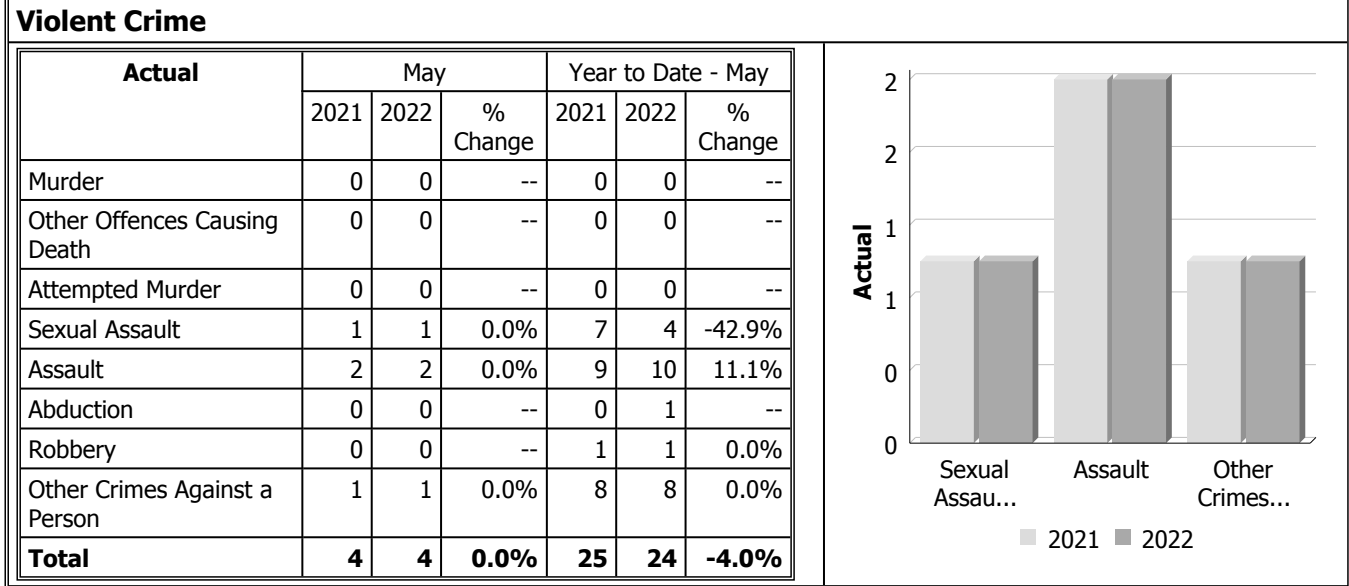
**Violent Crime**

| **Actual** | May 2021 | May 2022 | May % Change | Year to Date - May 2021 | Year to Date - May 2022 | Year to Date - May % Change |
|---|---|---|---|---|---|---|
| Murder | 0 | 0 | -- | 0 | 0 | -- |
| Other Offences Causing Death | 0 | 0 | -- | 0 | 0 | -- |
| Attempted Murder | 0 | 0 | -- | 0 | 0 | -- |
| Sexual Assault | 1 | 1 | 0.0% | 7 | 4 | -42.9% |
| Assault | 2 | 2 | 0.0% | 9 | 10 | 11.1% |
| Abduction | 0 | 0 | -- | 0 | 1 | -- |
| Robbery | 0 | 0 | -- | 1 | 1 | 0.0% |
| Other Crimes Against a Person | 1 | 1 | 0.0% | 8 | 8 | 0.0% |
| **Total** | **4** | **4** | **0.0%** | **25** | **24** | **-4.0%** |

Actual
2
2
1
1
0
0
Sexual Assau...
Assault
Other Crimes...
2021 2022